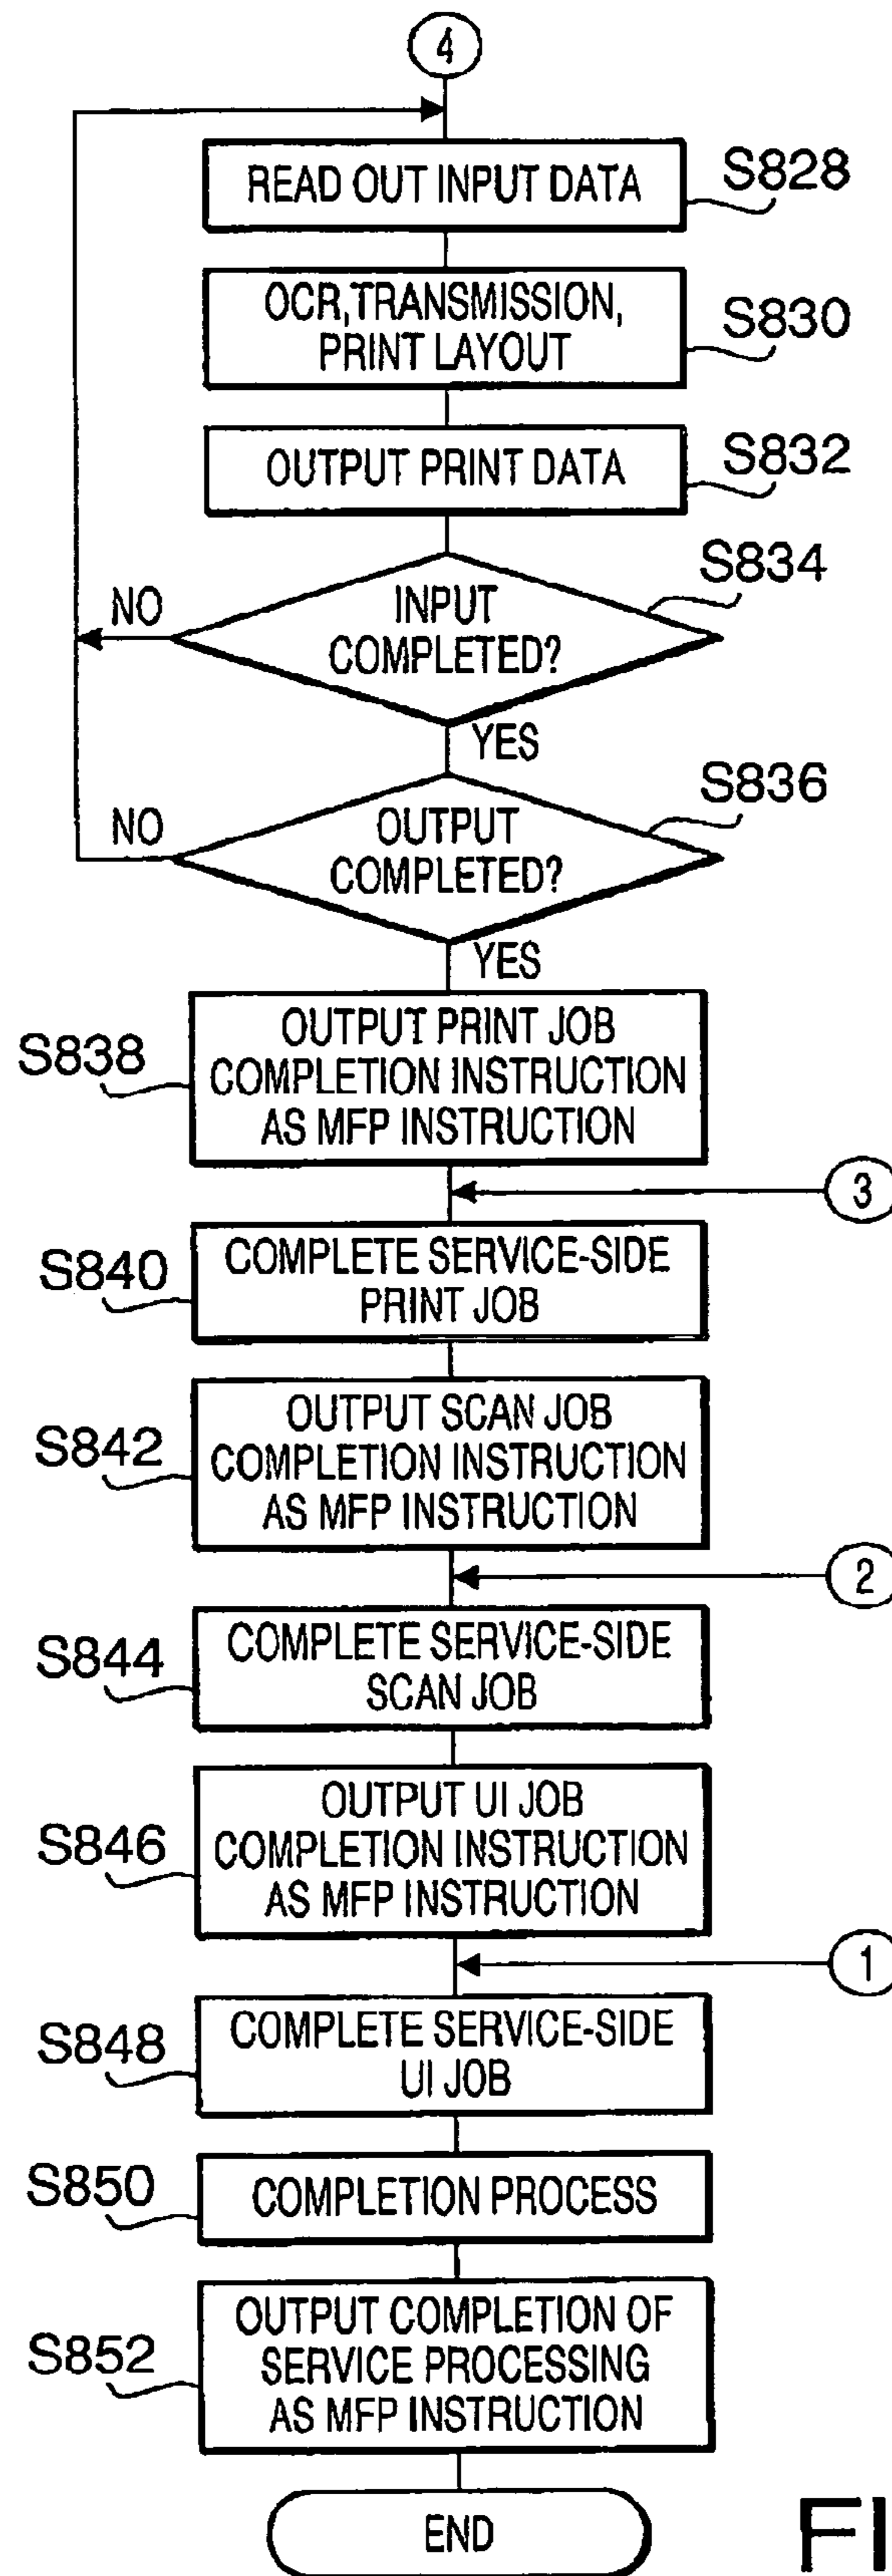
4

READ OUT INPUT DATA
S828

OCR,TRANSMISSION, PRINT LAYOUT
S830

OUTPUT PRINT DATA
S832

S834
INPUT COMPLETED?
NO
YES

S836
OUTPUT COMPLETED?
NO
YES

S838
OUTPUT PRINT JOB COMPLETION INSTRUCTION AS MFP INSTRUCTION

3

S840
COMPLETE SERVICE-SIDE PRINT JOB

S842
OUTPUT SCAN JOB COMPLETION INSTRUCTION AS MFP INSTRUCTION

2

S844
COMPLETE SERVICE-SIDE SCAN JOB

S846
OUTPUT UI JOB COMPLETION INSTRUCTION AS MFP INSTRUCTION

1

S848
COMPLETE SERVICE-SIDE UI JOB

S850
COMPLETION PROCESS

S852
OUTPUT COMPLETION OF SERVICE PROCESSING AS MFP INSTRUCTION

END

FI